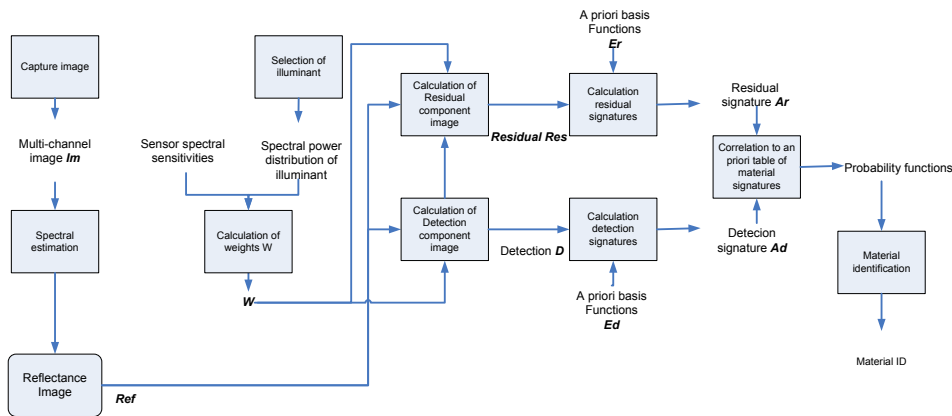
Capture image

Multi-channel image *Im*

Spectral estimation

Reflectance Image

*Ref*

Selection of illuminant

Sensor spectral sensitivities

Spectral power distribution of illuminant

Calculation of weights W

*W*

Calculation of Residual component image

*Residual Res*

Calculation of Detection component image

Detection *D*

A priori basis Functions *Er*

Calculation residual signatures

Calculation detection signatures

A priori basis Functions *Ed*

Residual signature *Ar*

Correlation to an priori table of material signatures

Detecion signature *Ad*

Probability functions

Material identification

Material ID